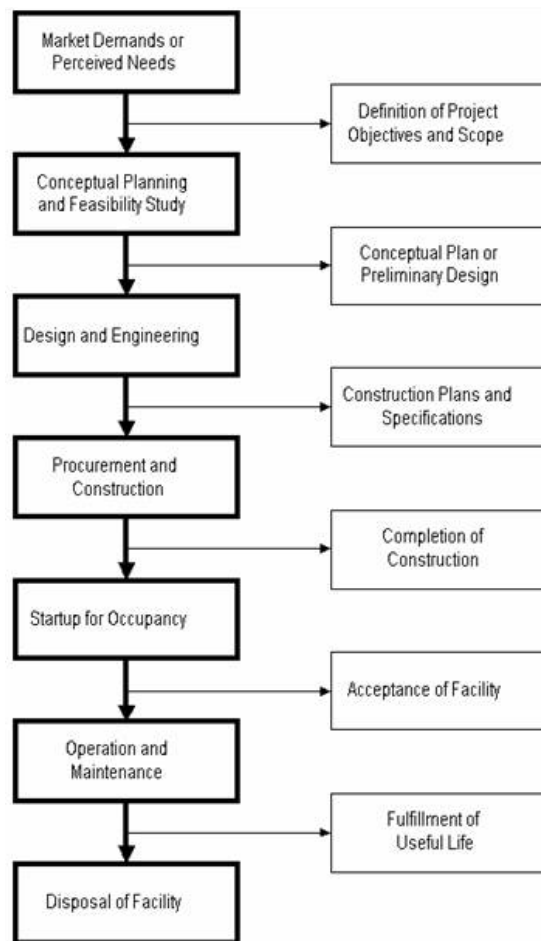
Market Demands or Perceived Needs

Definition of Project Objectives and Scope

Conceptual Planning and Feasibility Study

Conceptual Plan or Preliminary Design

Design and Engineering

Construction Plans and Specifications

Procurement and Construction

Completion of Construction

Startup for Occupancy

Acceptance of Facility

Operation and Maintenance

Fulfillment of Useful Life

Disposal of Facility